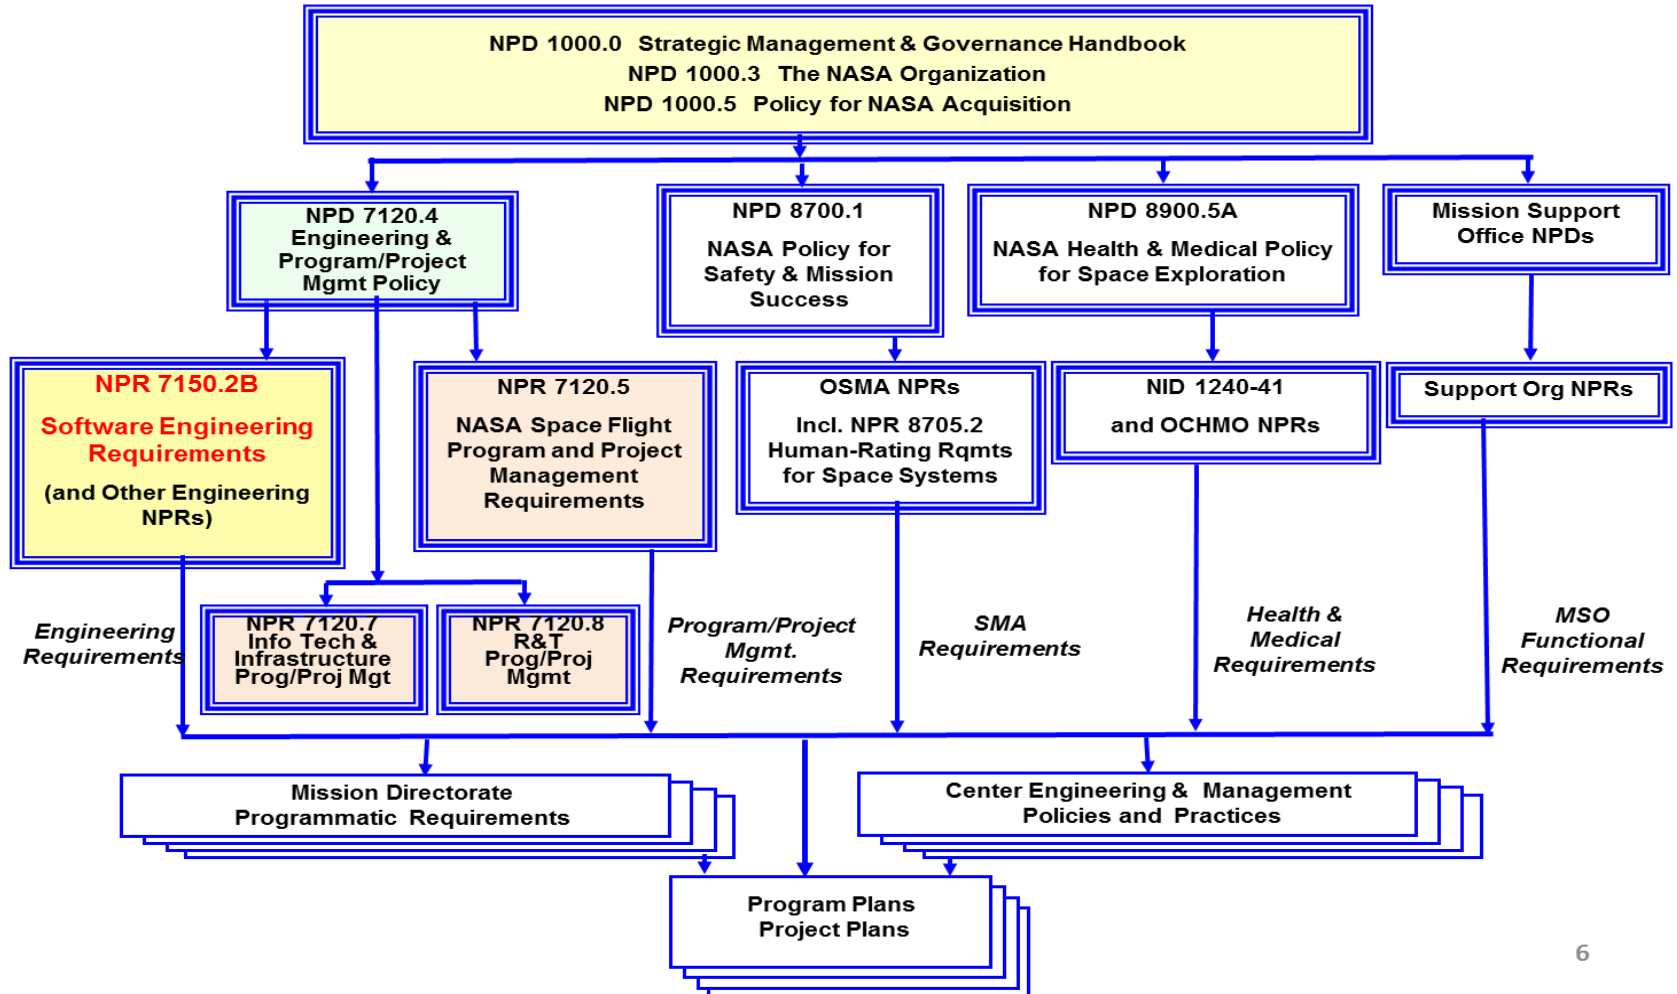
NPD 1000.0 Strategic Management & Governance Handbook
NPD 1000.3 The NASA Organization
NPD 1000.5 Policy for NASA Acquisition

NPD 7120.4
Engineering & Program/Project Mgmt Policy

NPD 8700.1
NASA Policy for Safety & Mission Success

NPD 8900.5A
NASA Health & Medical Policy for Space Exploration

Mission Support Office NPDs

NPR 7150.2B
Software Engineering Requirements
(and Other Engineering NPRs)

NPR 7120.5
NASA Space Flight Program and Project Management Requirements

OSMA NPRs
Incl. NPR 8705.2 Human-Rating Rqmts for Space Systems

NID 1240-41
and OCHMO NPRs

Support Org NPRs

Engineering Requirements

NPR 7120.7
Info Tech & Infrastructure Prog/Proj Mgt

NPR 7120.8
R&T Prog/Proj Mgmt

Program/Project Mgmt. Requirements

SMA Requirements

Health & Medical Requirements

MSO Functional Requirements

Mission Directorate Programmatic Requirements

Center Engineering & Management Policies and Practices

Program Plans
Project Plans

6